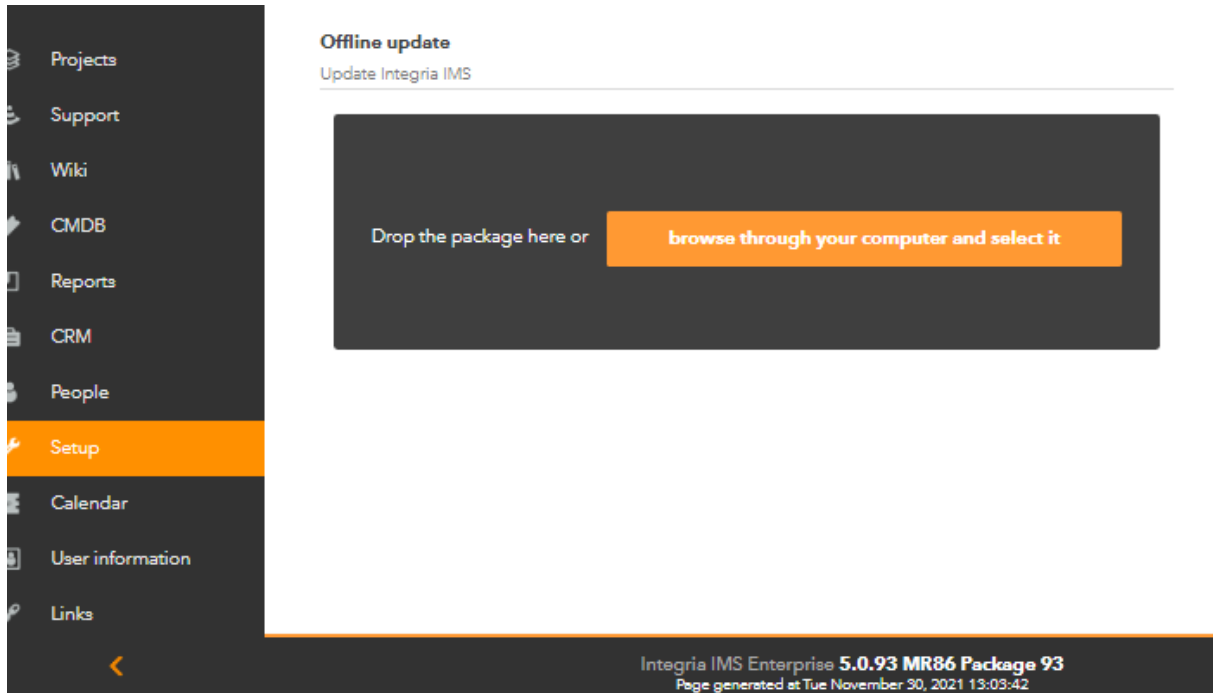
Projects
Support
Wiki
CMDB
Reports
CRM
People
Setup
Calendar
User information
Links

Offline update
Update Integria IMS

Drop the package here or
browse through your computer and select it

Integria IMS Enterprise **5.0.93 MR86 Package 93**
Page generated at Tue November 30, 2021 13:03:42